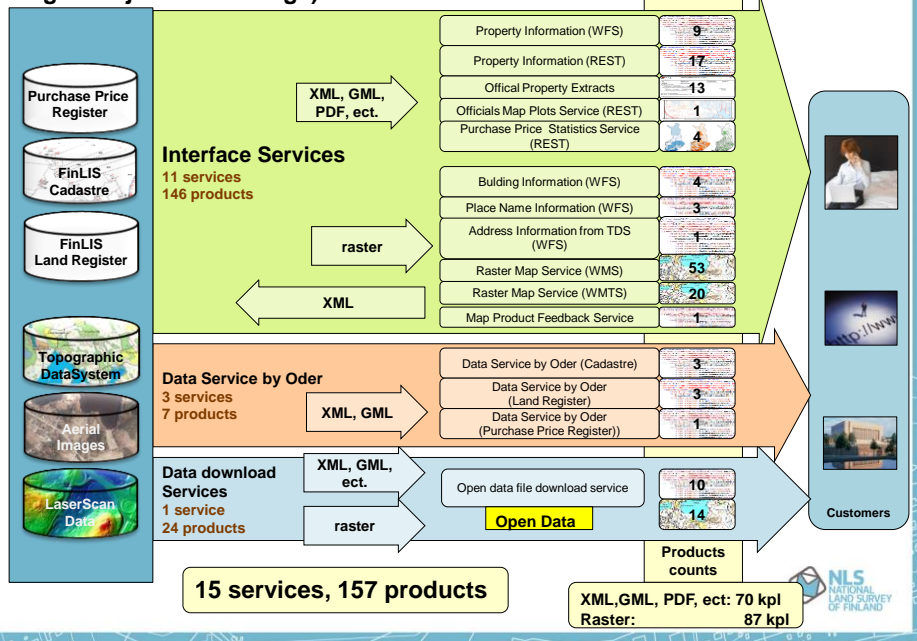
Purchase Price Register

FinLIS Cadastre

FinLIS Land Register

Topographic DataSystem

Aerial Images

LaserScan Data

Interface Services
11 services
146 products

XML, GML, PDF, ect.

raster

XML

Property Information (WFS) 9
Property Information (REST) 17
Offical Property Extracts 13
Officials Map Plots Service (REST) 1
Purchase Price Statistics Service (REST) 4
Bulding Information (WFS) 4
Place Name Information (WFS) 3
Address Information from TDS (WFS) 1
Raster Map Service (WMS) 53
Raster Map Service (WMTS) 20
Map Product Feedback Service 1

Data Service by Oder
3 services
7 products

XML, GML

Data Service by Oder (Cadastre) 3
Data Service by Oder (Land Register) 3
Data Service by Oder (Purchase Price Register)) 1

Data download Services
1 service
24 products

XML, GML, ect.

raster

Open data file download service 10
Open Data 14

Products counts

Customers

15 services, 157 products

XML,GML, PDF, ect: 70 kpl
Raster: 87 kpl

NLS NATIONAL LAND SURVEY OF FINLAND